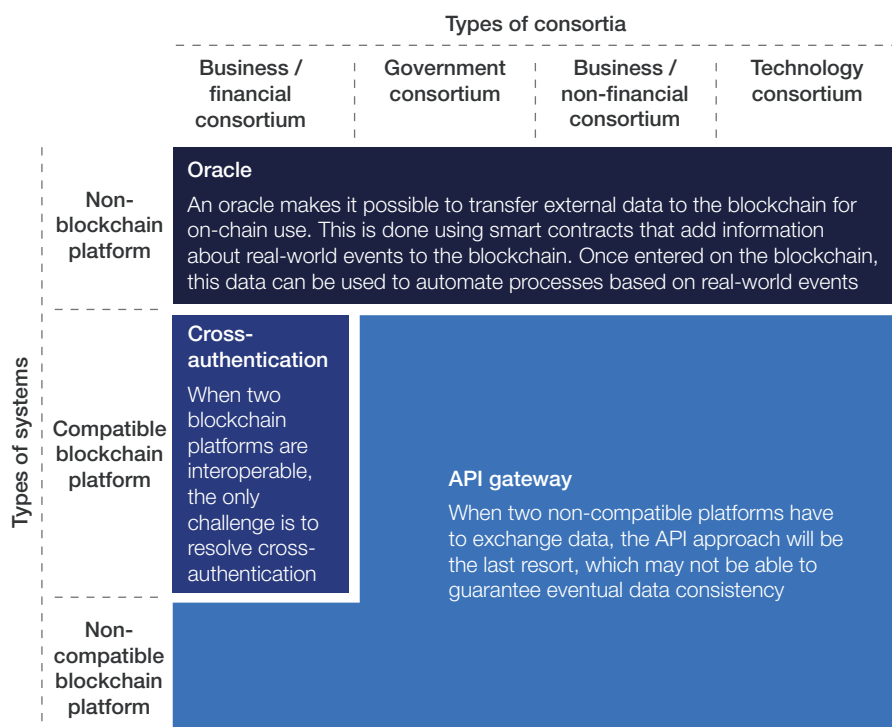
Types of consortia

Business / financial consortium

Government consortium

Business / non-financial consortium

Technology consortium

Types of systems

Non-blockchain platform

Compatible blockchain platform

Non-compatible blockchain platform

Oracle

An oracle makes it possible to transfer external data to the blockchain for on-chain use. This is done using smart contracts that add information about real-world events to the blockchain. Once entered on the blockchain, this data can be used to automate processes based on real-world events

Cross-authentication

When two blockchain platforms are interoperable, the only challenge is to resolve cross-authentication

API gateway

When two non-compatible platforms have to exchange data, the API approach will be the last resort, which may not be able to guarantee eventual data consistency